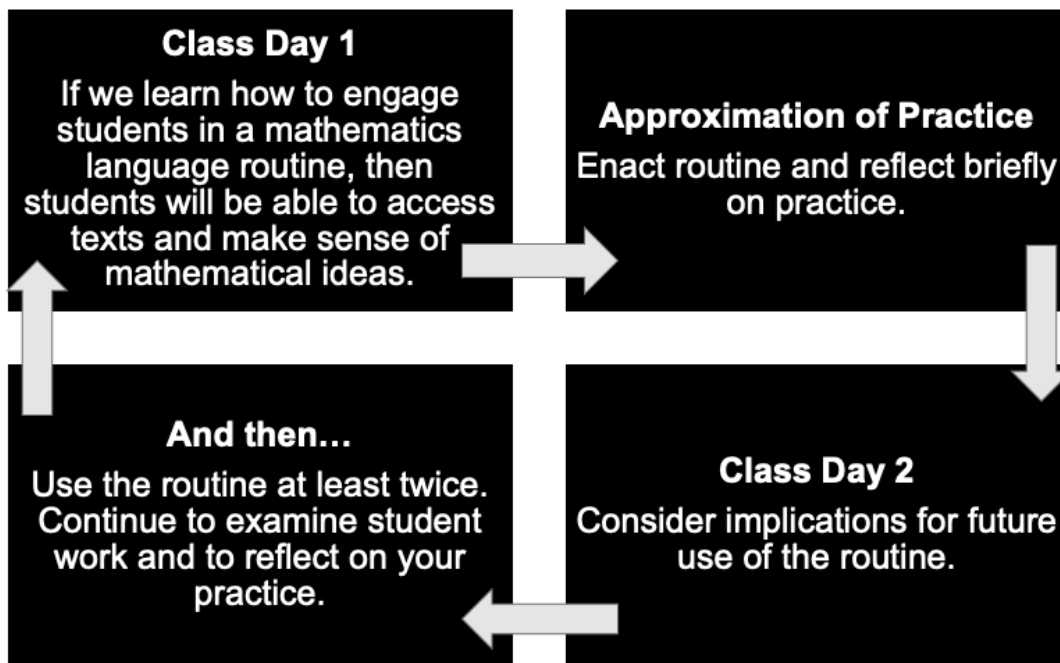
Class Day 1

If we learn how to engage students in a mathematics language routine, then students will be able to access texts and make sense of mathematical ideas.

Approximation of Practice

Enact routine and reflect briefly on practice.

Class Day 2

Consider implications for future use of the routine.

And then…

Use the routine at least twice. Continue to examine student work and to reflect on your practice.